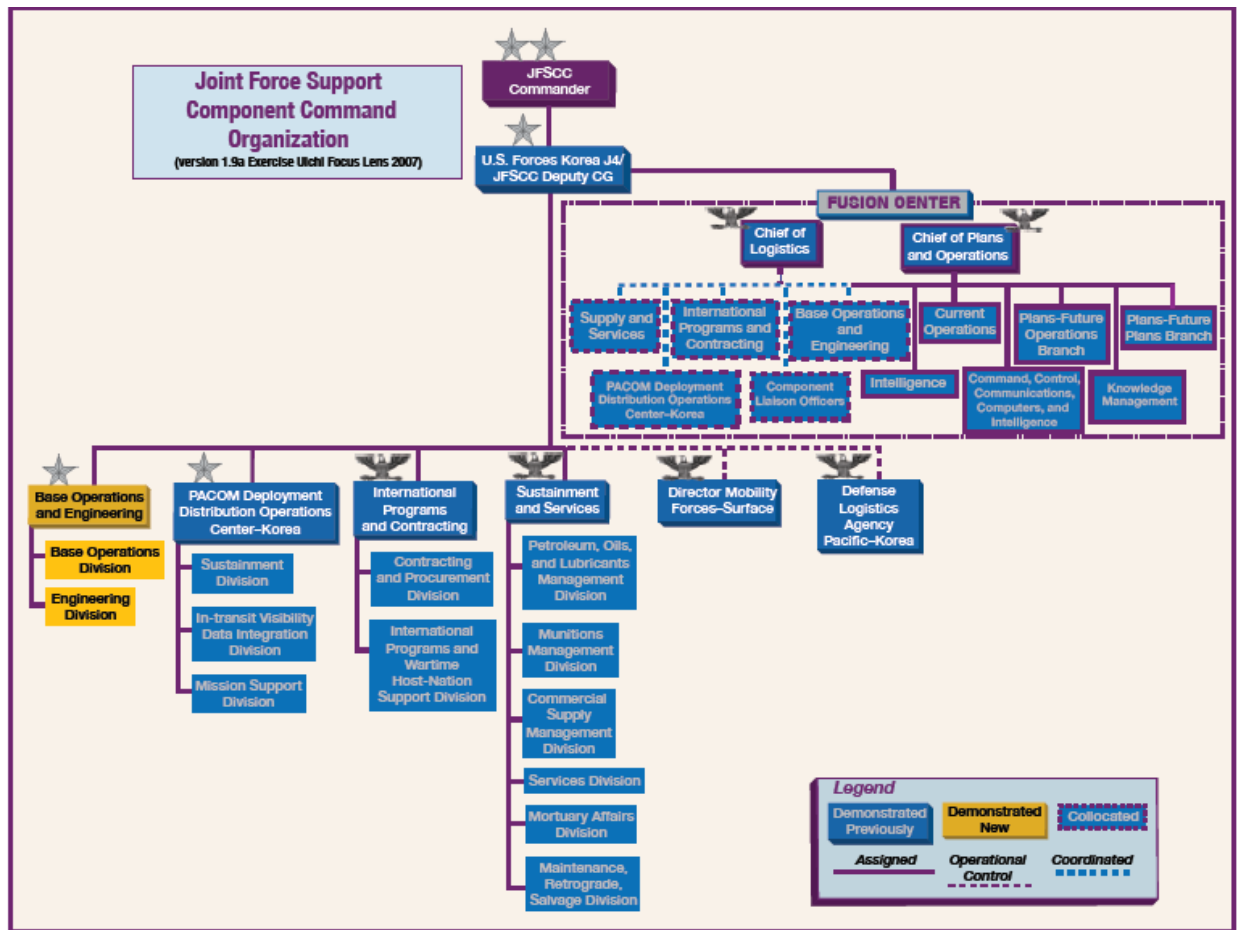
Joint Force Support Component Command Organization
(version 1.9a Exercise Ulchi Focus Lens 2007)

JFSCC Commander

U.S. Forces Korea J4/ JFSCC Deputy CG

FUSION CENTER

Chief of Logistics

Chief of Plans and Operations

Supply and Services

International Programs and Contracting

Base Operations and Engineering

Current Operations

Plans-Future Operations Branch

Plans-Future Plans Branch

PACOM Deployment Distribution Operations Center-Korea

Component Liaison Officers

Intelligence

Command, Control, Communications, Computers, and Intelligence

Knowledge Management

Base Operations and Engineering

Base Operations Division

Engineering Division

PACOM Deployment Distribution Operations Center-Korea

Sustainment Division

In-transit Visibility Data Integration Division

Mission Support Division

International Programs and Contracting

Contracting and Procurement Division

International Programs and Wartime Host-Nation Support Division

Sustainment and Services

Petroleum, Oils, and Lubricants Management Division

Munitions Management Division

Commercial Supply Management Division

Services Division

Mortuary Affairs Division

Maintenance, Retrograde, Salvage Division

Director Mobility Forces-Surface

Defense Logistics Agency Pacific-Korea

Legend

Demonstrated Previously

Demonstrated New

Collocated

Assigned

Operational Control

Coordinated